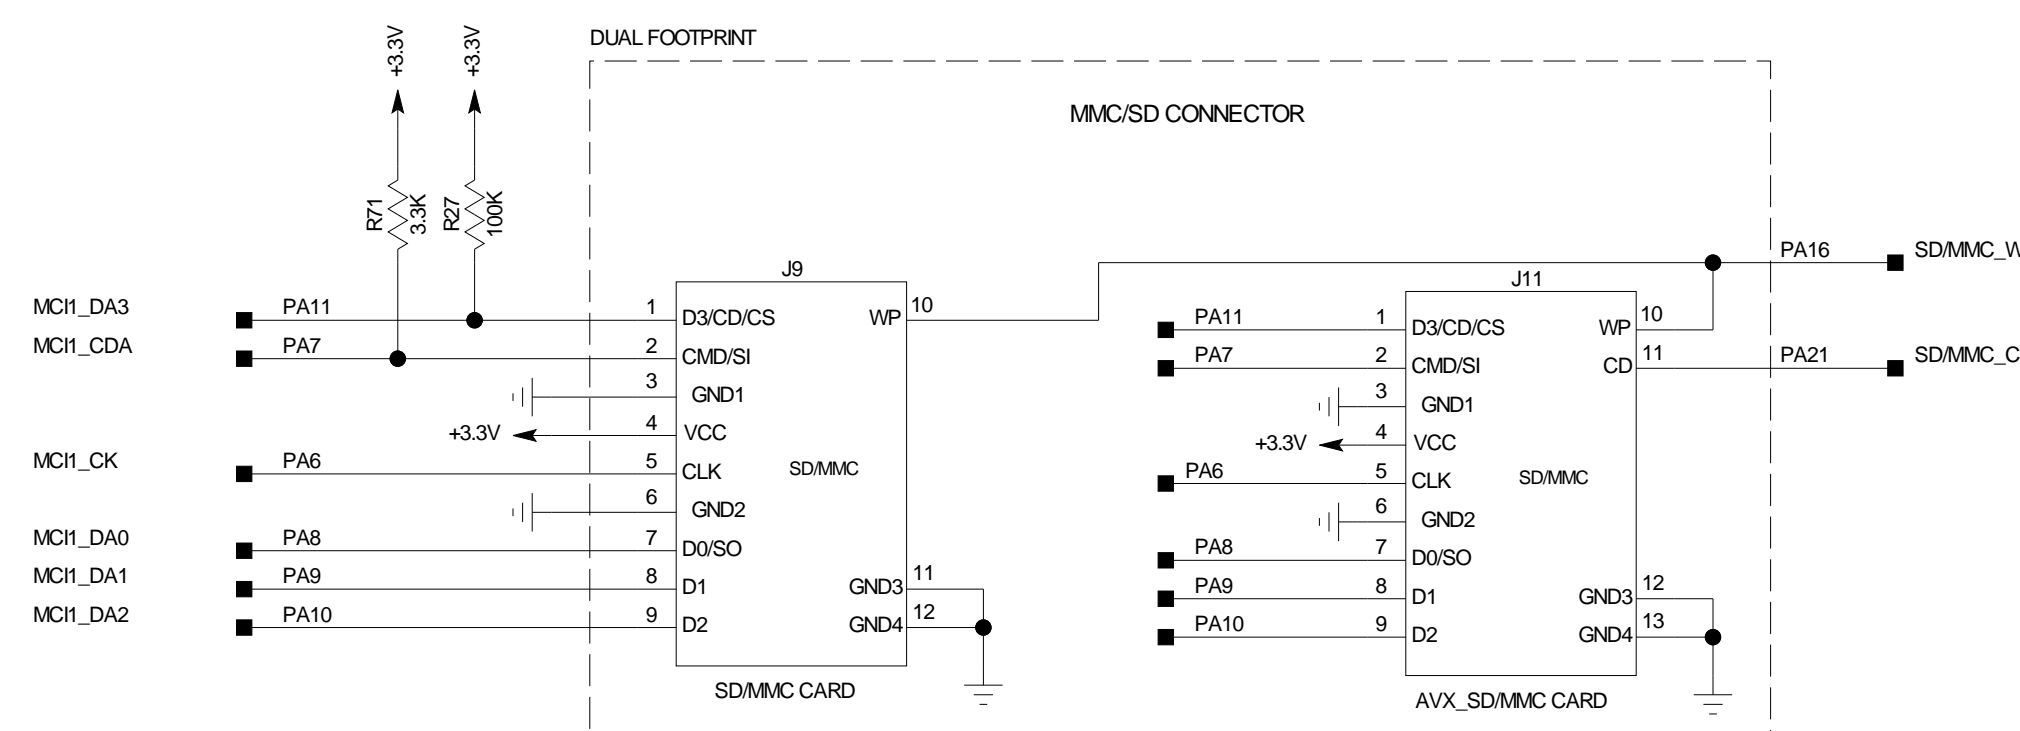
+3.3V
+3.3V
DUAL FOOTPRINT
MMC/SD CONNECTOR
R71
3.3K
R27
100K
J9
PA16
SD/MMC_W
J11
MCI1_DA3
PA11
1
D3/CD/CS
WP
10
PA11
1
D3/CD/CS
WP
10
MCI1_CDA
PA7
2
CMD/SI
PA7
2
CMD/SI
CD
11
PA21
SD/MMC_C
3
GND1
3
GND1
+3.3V
4
VCC
+3.3V
4
VCC
MCI1_CK
PA6
5
CLK
SD/MMC
PA6
5
CLK
SD/MMC
6
GND2
6
GND2
MCI1_DA0
PA8
7
D0/SO
PA8
7
D0/SO
MCI1_DA1
PA9
8
D1
GND3
11
PA9
8
D1
GND3
12
MCI1_DA2
PA10
9
D2
GND4
12
PA10
9
D2
GND4
13
SD/MMC CARD
AVX_SD/MMC CARD